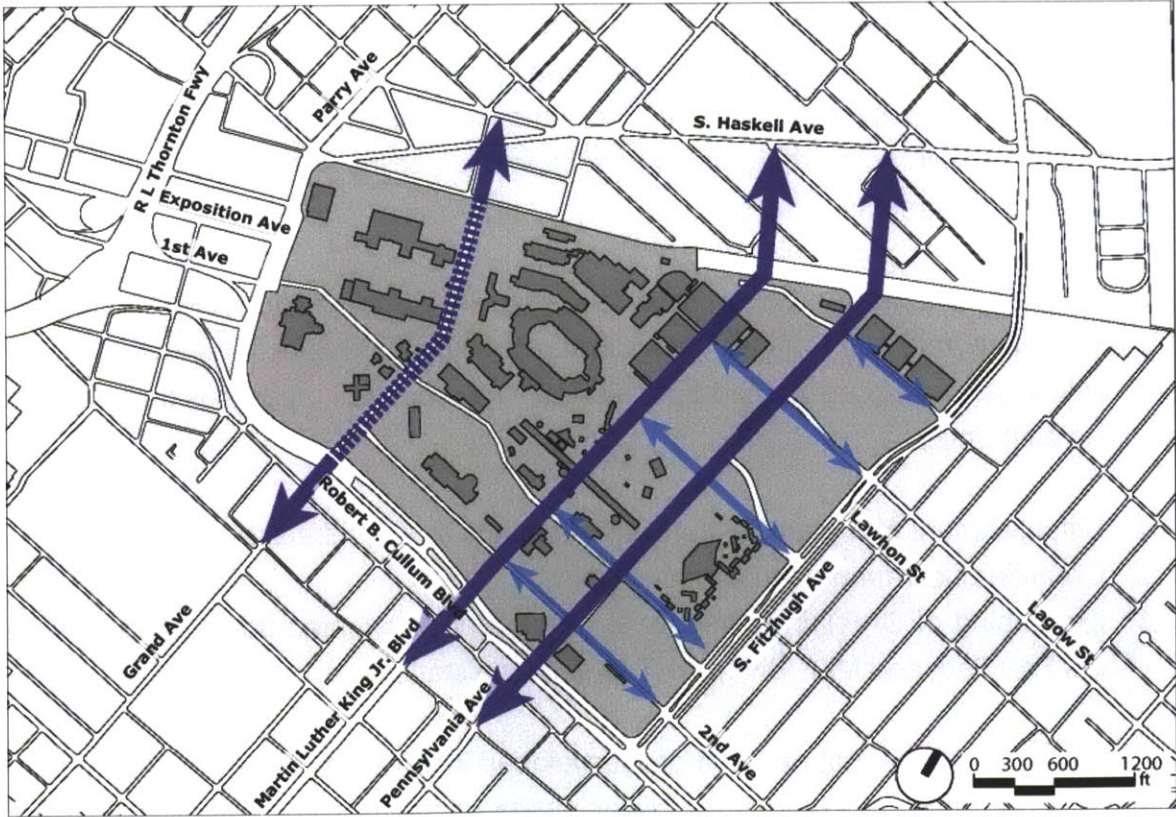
Parry Ave
S. Haskell Ave
R L Thornton Fwy
Exposition Ave
1st Ave
Robert B. Cullum Blvd
Grand Ave
Martin Luther King Jr. Blvd
Pennsylvania Ave
2nd Ave
S. Fitzhugh Ave
Lawhon St
Lagow St
0 300 600 1200 ft